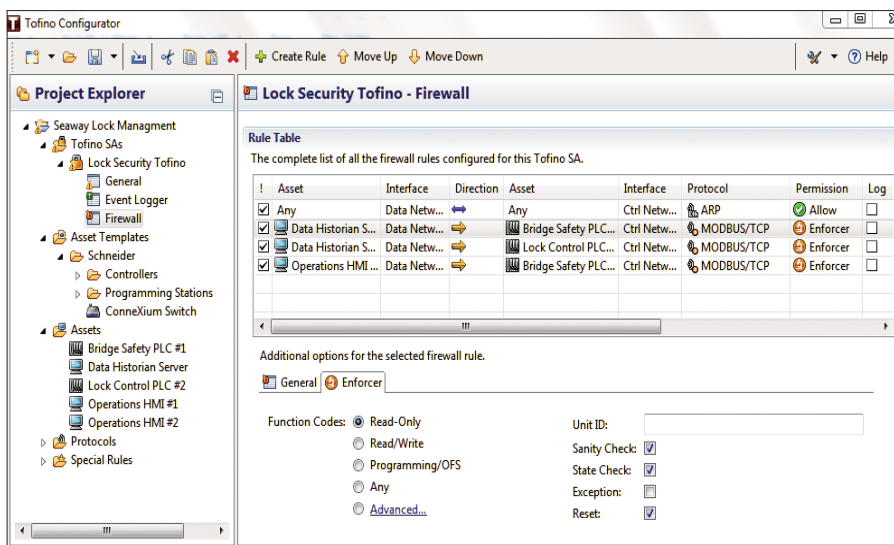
Tofino Configurator

Create Rule  Move Up  Move Down  Help

Project Explorer

Seaway Lock Managment
Tofino SAs
Lock Security Tofino
General
Event Logger
Firewall
Asset Templates
Schneider
Controllers
Programming Stations
ConneXium Switch
Assets
Bridge Safety PLC #1
Data Historian Server
Lock Control PLC #2
Operations HMI #1
Operations HMI #2
Protocols
Special Rules

Lock Security Tofino - Firewall

Rule Table
The complete list of all the firewall rules configured for this Tofino SA.

| ! | Asset | Interface | Direction | Asset | Interface | Protocol | Permission | Log |
|---|---|---|---|---|---|---|---|---|
| ☑ | Any | Data Netw... | | Any | Ctrl Netw... | ARP | Allow | ☐ |
| ☑ | Data Historian S... | Data Netw... | | Bridge Safety PLC... | Ctrl Netw... | MODBUS/TCP | Enforcer | ☐ |
| ☑ | Data Historian S... | Data Netw... | | Lock Control PLC... | Ctrl Netw... | MODBUS/TCP | Enforcer | ☐ |
| ☑ | Operations HMI ... | Data Netw... | | Bridge Safety PLC... | Ctrl Netw... | MODBUS/TCP | Enforcer | ☐ |

Additional options for the selected firewall rule.

General  Enforcer

Function Codes: Read-Only
Read/Write
Programming/OFS
Any
Advanced...

Unit ID:
Sanity Check: ☑
State Check: ☑
Exception: ☐
Reset: ☑